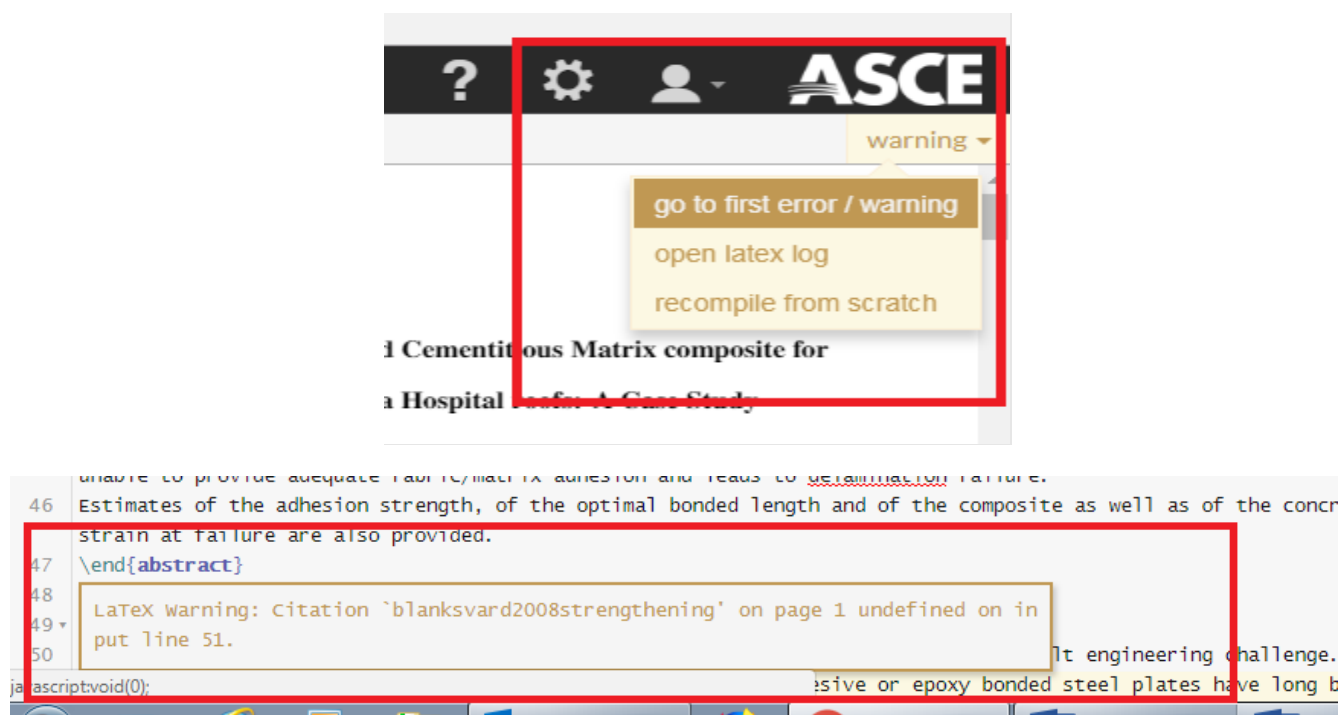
? ASCE

warning

go to first error / warning
open latex log
recompile from scratch

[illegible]d Cementitious Matrix composite for
a Hospital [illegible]

unable to provide adequate fabric/matrix adhesion and leads to delamination failure.
46 Estimates of the adhesion strength, of the optimal bonded length and of the composite as well as of the concr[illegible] strain at failure are also provided.
47 \end{abstract}
48
49
50

LaTeX Warning: Citation `blanksvard2008strengthening' on page 1 undefined on input line 51.

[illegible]lt engineering challenge.
javascript:void(0);
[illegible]esive or epoxy bonded steel plates have long b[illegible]